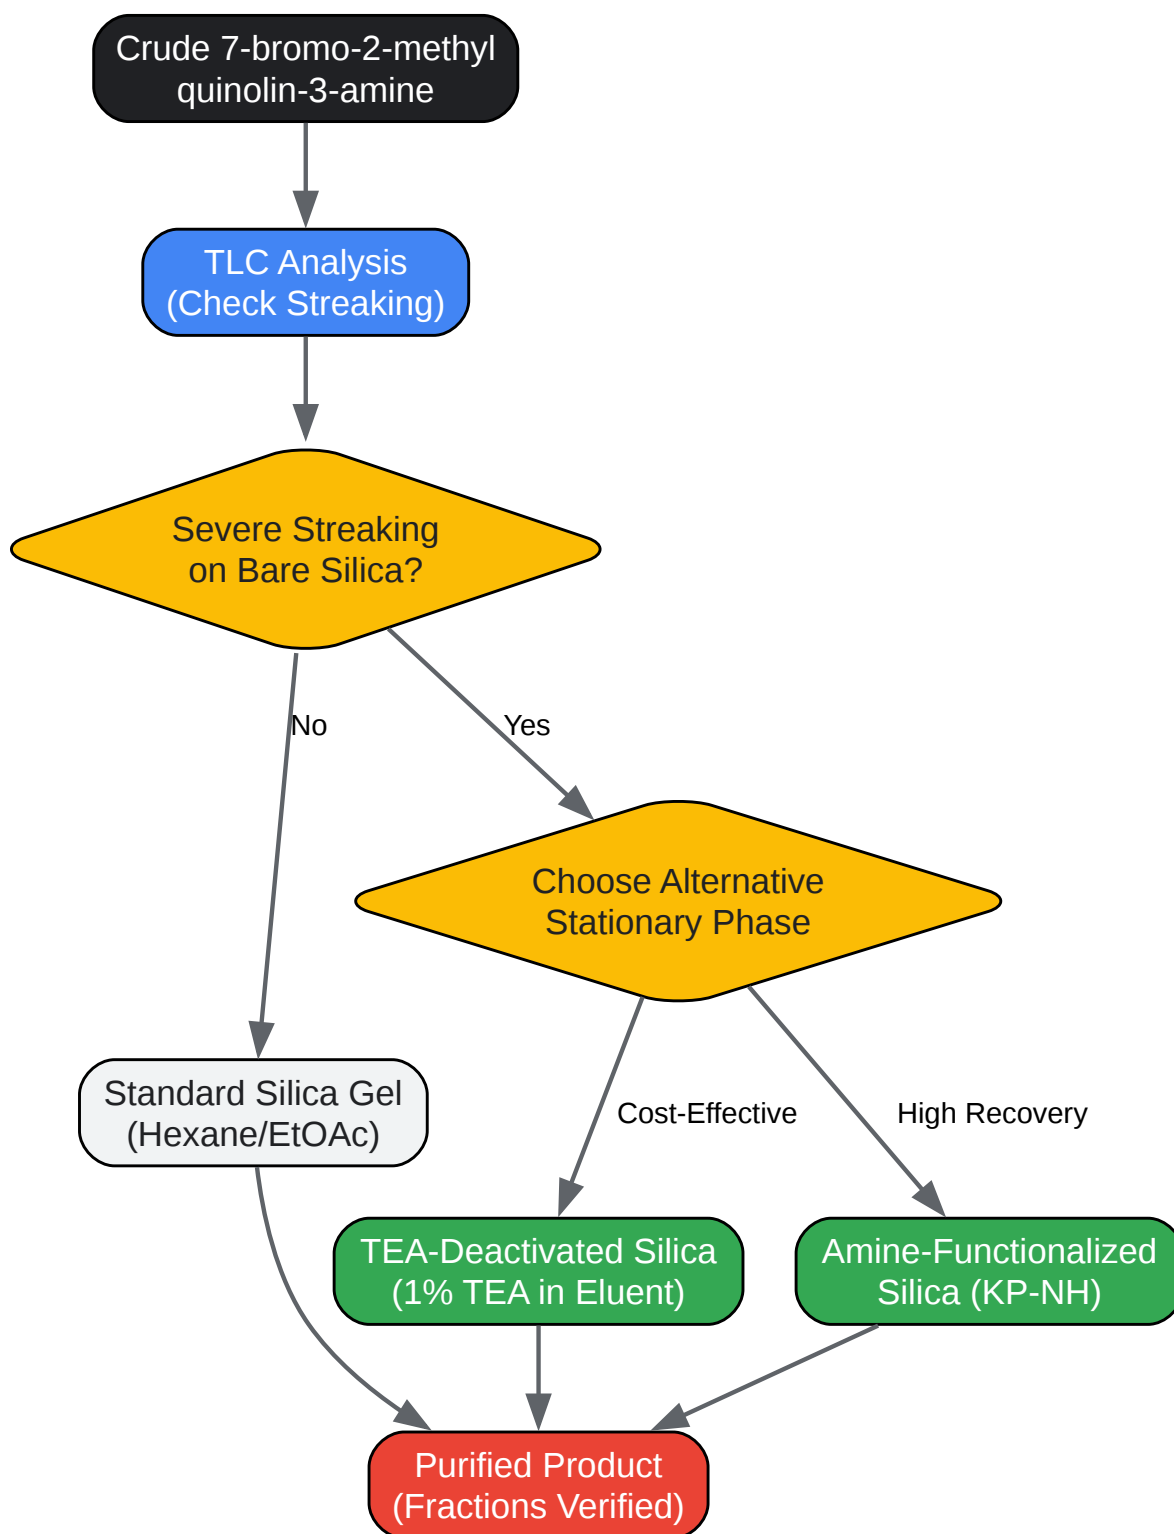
Crude 7-bromo-2-methyl quinolin-3-amine

TLC Analysis (Check Streaking)

Severe Streaking on Bare Silica?

No

Yes

Choose Alternative Stationary Phase

Standard Silica Gel (Hexane/EtOAc)

Cost-Effective

High Recovery

TEA-Deactivated Silica (1% TEA in Eluent)

Amine-Functionalized Silica (KP-NH)

Purified Product (Fractions Verified)